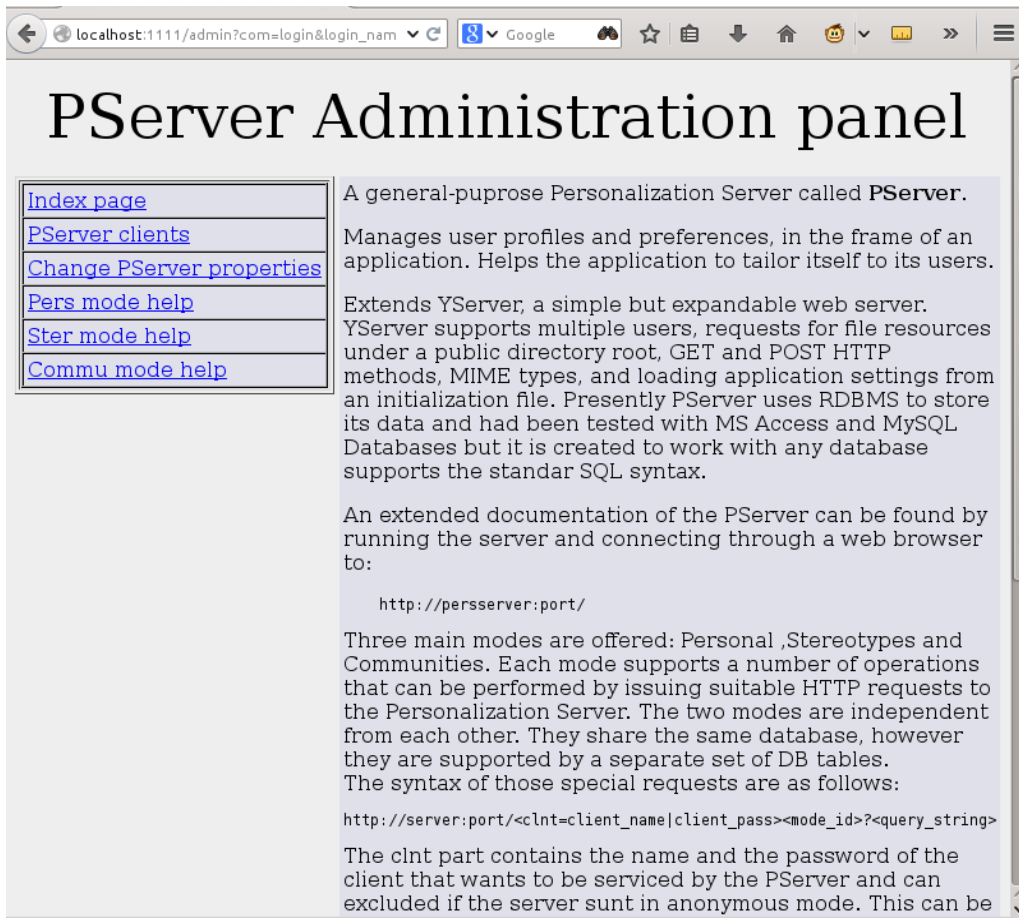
localhost:1111/admin?com=login&login_nam

Google

PServer Administration panel

| Index page |
|---|
| PServer clients |
| Change PServer properties |
| Pers mode help |
| Ster mode help |
| Commu mode help |

A general-puprose Personalization Server called **PServer**.

Manages user profiles and preferences, in the frame of an application. Helps the application to tailor itself to its users.

Extends YServer, a simple but expandable web server. YServer supports multiple users, requests for file resources under a public directory root, GET and POST HTTP methods, MIME types, and loading application settings from an initialization file. Presently PServer uses RDBMS to store its data and had been tested with MS Access and MySQL Databases but it is created to work with any database supports the standar SQL syntax.

An extended documentation of the PServer can be found by running the server and connecting through a web browser to:

http://persserver:port/

Three main modes are offered: Personal ,Stereotypes and Communities. Each mode supports a number of operations that can be performed by issuing suitable HTTP requests to the Personalization Server. The two modes are independent from each other. They share the same database, however they are supported by a separate set of DB tables.
The syntax of those special requests are as follows:

http://server:port/<clnt=client_name|client_pass><mode_id>?<query_string>

The clnt part contains the name and the password of the client that wants to be serviced by the PServer and can excluded if the server sunt in anonymous mode. This can be